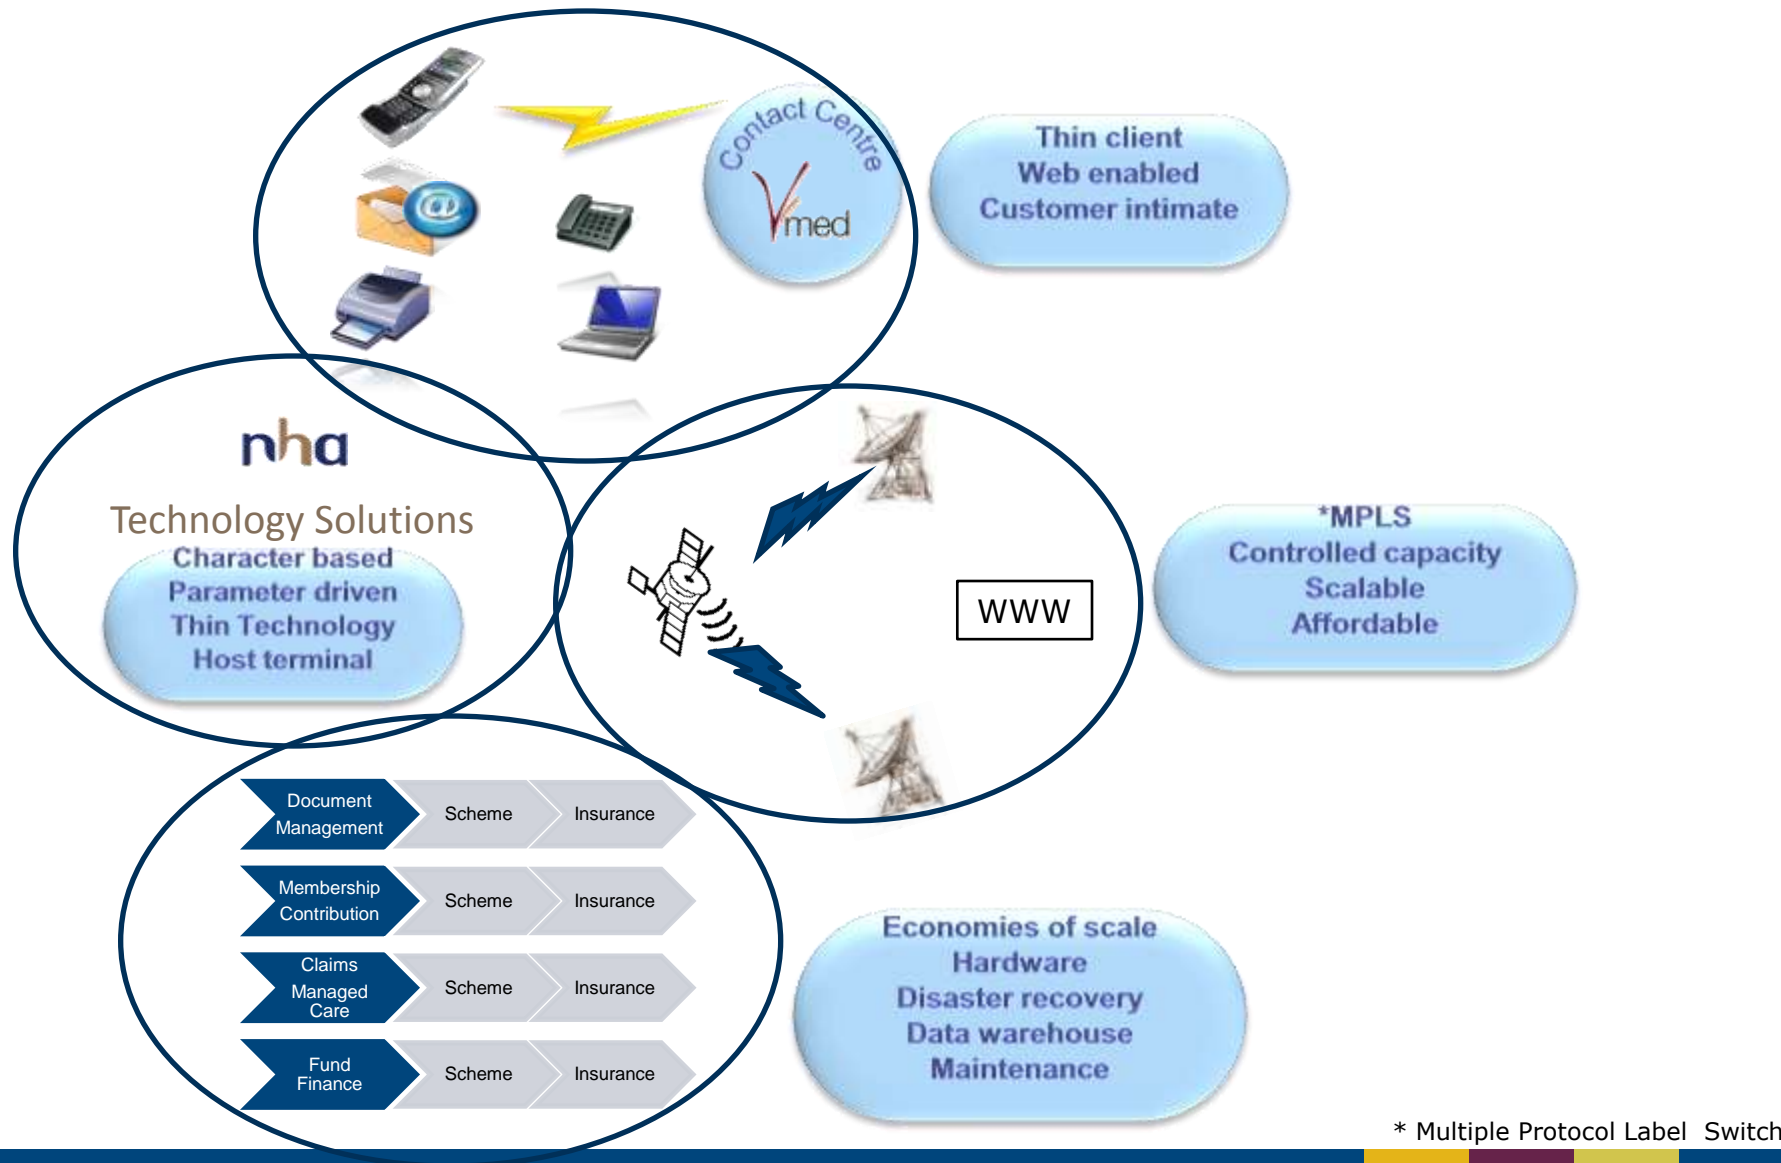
Contact Centre

Vmed

Thin client
Web enabled
Customer intimate

nha

Technology Solutions

Character based
Parameter driven
Thin Technology
Host terminal

WWW

*MPLS
Controlled capacity
Scalable
Affordable

| Document Management | Scheme | Insurance |
|---|---|---|
| Membership Contribution | Scheme | Insurance |
| Claims Managed Care | Scheme | Insurance |
| Fund Finance | Scheme | Insurance |

Economies of scale
Hardware
Disaster recovery
Data warehouse
Maintenance

* Multiple Protocol Label Switch